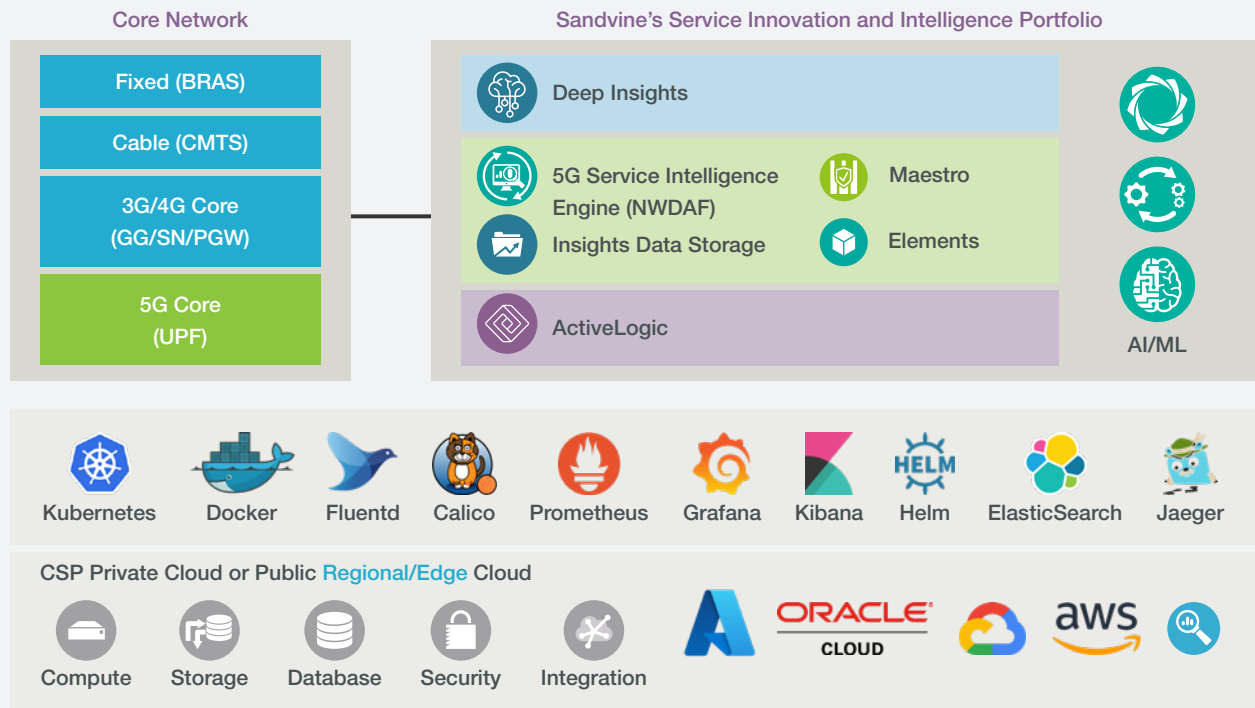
Core Network

Fixed (BRAS)

Cable (CMTS)

3G/4G Core (GG/SN/PGW)

5G Core (UPF)

Sandvine's Service Innovation and Intelligence Portfolio

Deep Insights

5G Service Intelligence Engine (NWDAF)

Insights Data Storage

Maestro

Elements

ActiveLogic

AI/ML

Kubernetes

Docker

Fluentd

Calico

Prometheus

Grafana

Kibana

HELM

Helm

ElasticSearch

Jaeger

CSP Private Cloud or Public Regional/Edge Cloud

Compute

Storage

Database

Security

Integration

ORACLE CLOUD

aws